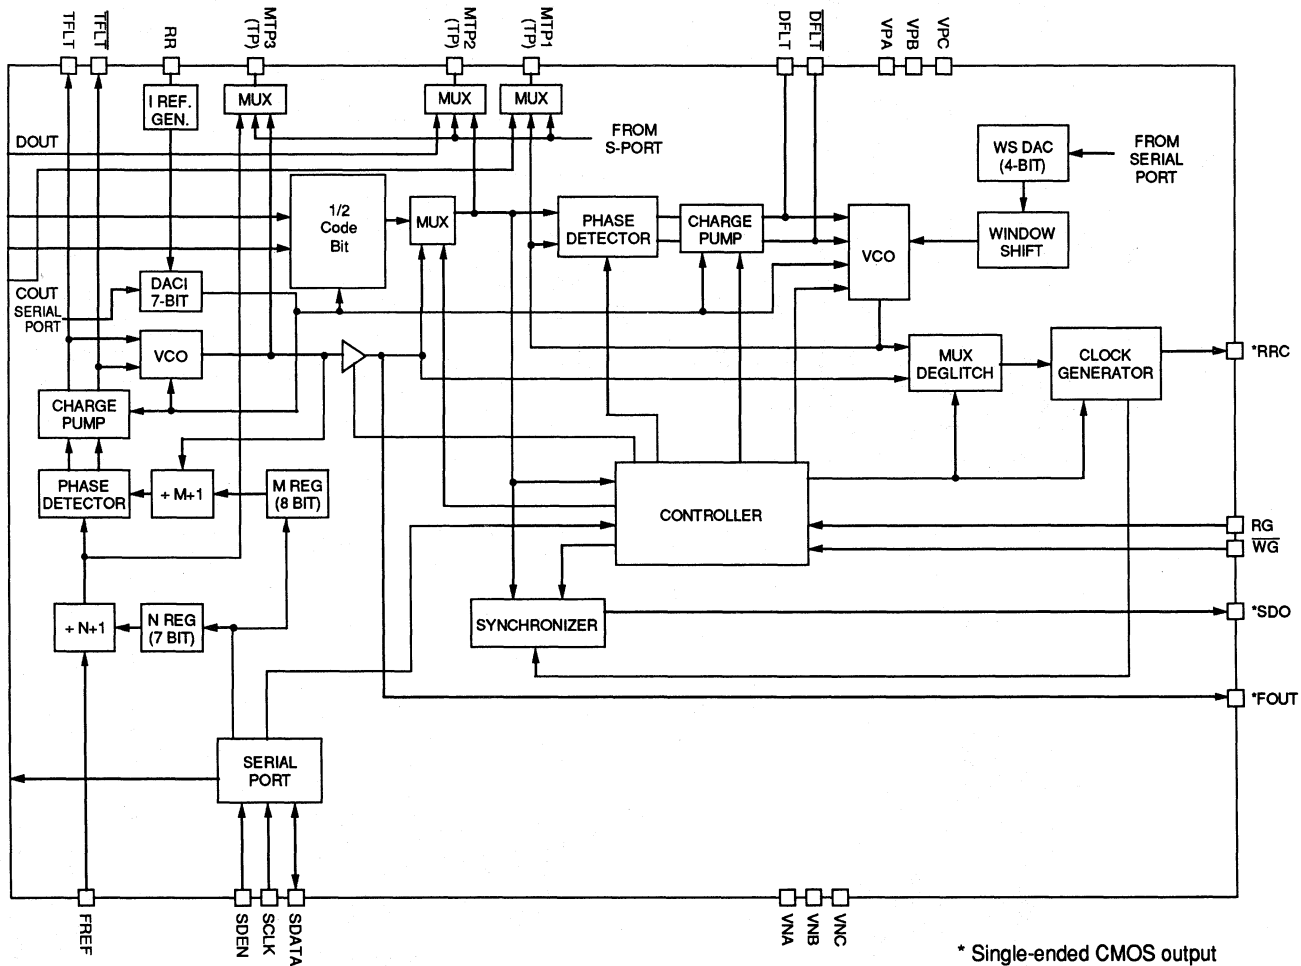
TFLT
$\overline{TFLT}$
RR
MTP3 (TP)
MTP2 (TP)
MTP1 (TP)
DFLT
$\overline{DFLT}$
VPA
VPB
VPC

I REF. GEN.
MUX
MUX
MUX
DOUT
FROM S-PORT
WS DAC (4-BIT)
FROM SERIAL PORT
1/2 Code Bit
MUX
PHASE DETECTOR
CHARGE PUMP
VCO
WINDOW SHIFT
DACI 7-BIT
COUT
SERIAL PORT
VCO
MUX DEGLITCH
CLOCK GENERATOR
*RRC
CHARGE PUMP
PHASE DETECTOR
+ M+1
M REG (8 BIT)
CONTROLLER
RG
$\overline{WG}$
+ N+1
N REG (7 BIT)
SYNCHRONIZER
*SDO
*FOUT
SERIAL PORT
FREF
SDEN
SCLK
SDATA
VNA
VNB
VNC
* Single-ended CMOS output